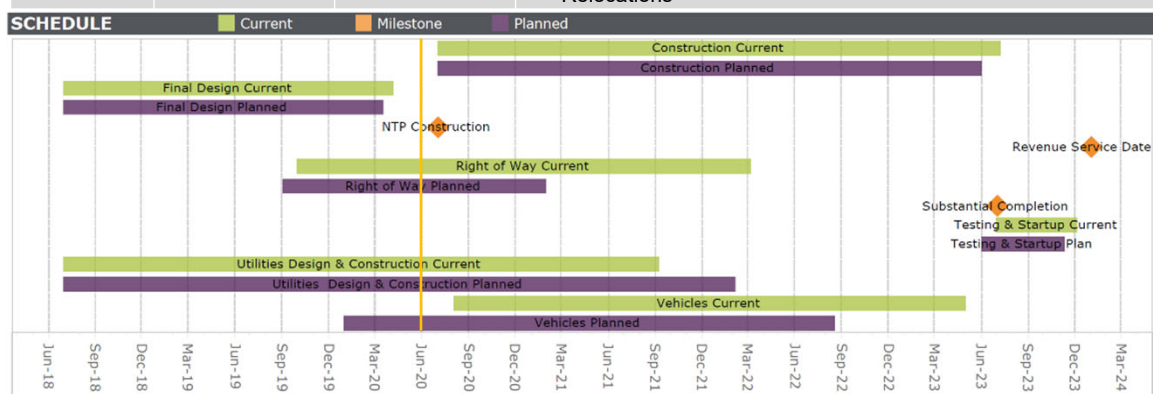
Relocations

SCHEDULE Current Milestone Planned

Construction Current
Construction Planned
Final Design Current
Final Design Planned
NTP Construction
Revenue Service Date
Right of Way Current
Right of Way Planned
Substantial Completion
Testing & Startup Current
Testing & Startup Plan
Utilities Design & Construction Current
Utilities Design & Construction Planned
Vehicles Current
Vehicles Planned

Jun-18 Sep-18 Dec-18 Mar-19 Jun-19 Sep-19 Dec-19 Mar-20 Jun-20 Sep-20 Dec-20 Mar-21 Jun-21 Sep-21 Dec-21 Mar-22 Jun-22 Sep-22 Dec-22 Mar-23 Jun-23 Sep-23 Dec-23 Mar-24